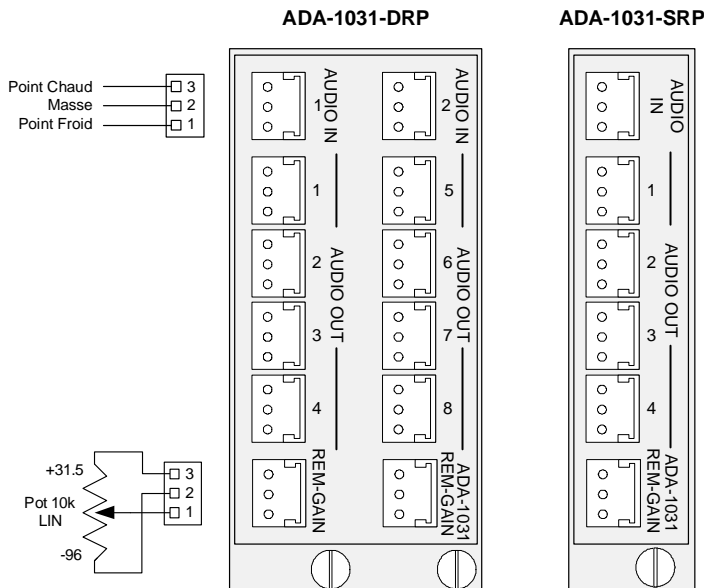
ADA-1031-DRP

ADA-1031-SRP

Point Chaud
Masse
Point Froid

3
2
1

AUDIO IN 1

AUDIO IN 2

1

5

2

6

3

7

4

8

AUDIO OUT

AUDIO OUT

REM-GAIN

ADA-1031 REM-GAIN

+31.5
Pot 10k LIN
-96

3
2
1

AUDIO IN

1

2

3

4

AUDIO OUT

ADA-1031 REM-GAIN